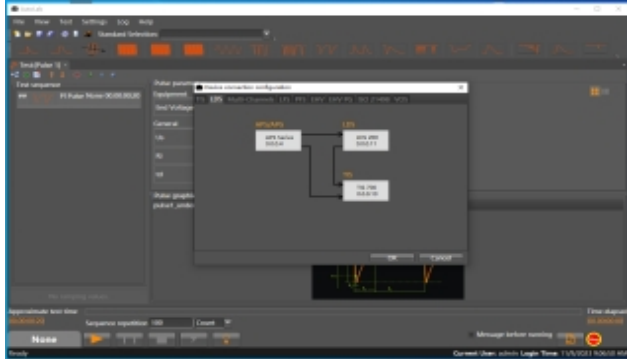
File View Test Settings Log Help

Standard Selection

Test sequence

Device connection configuration

EFT/EFT

LDS

SG

OK Cancel

None

Sequence repetition 100 Count

Message before running

Current User: admin Login Time: 11/5/2021 9:00:18 AM